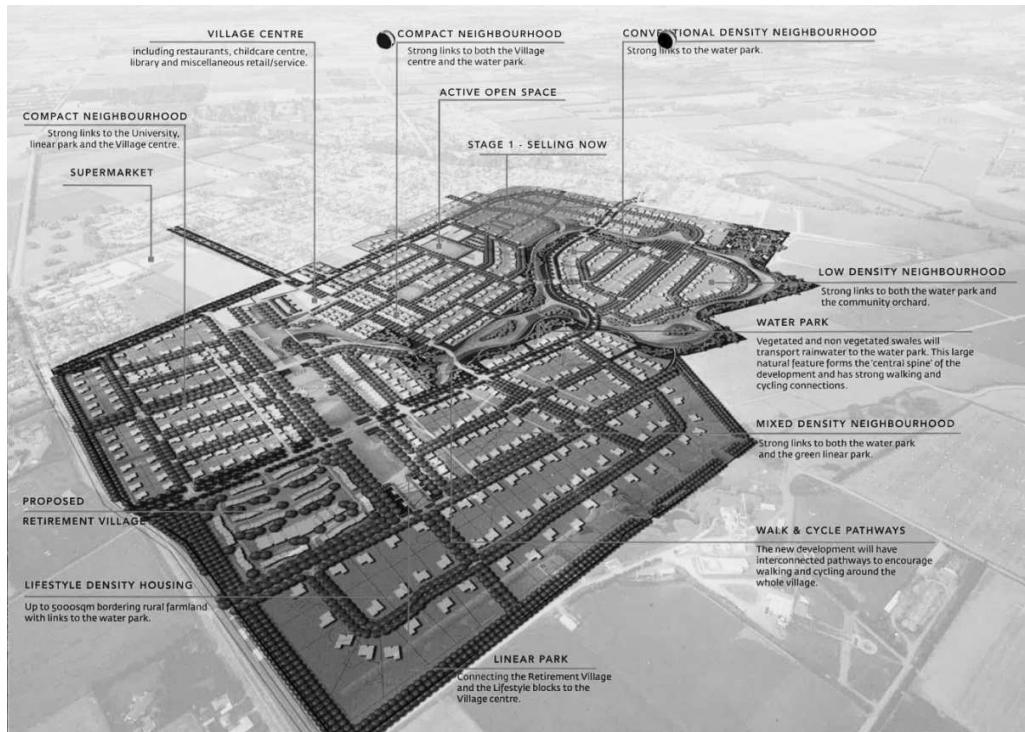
VILLAGE CENTRE
including restaurants, childcare centre, library and miscellaneous retail/service.

COMPACT NEIGHBOURHOOD
Strong links to both the Village centre and the water park.

CONVENTIONAL DENSITY NEIGHBOURHOOD
Strong links to the water park.

ACTIVE OPEN SPACE

COMPACT NEIGHBOURHOOD
Strong links to the University, linear park and the Village centre.

STAGE 1 - SELLING NOW

SUPERMARKET

LOW DENSITY NEIGHBOURHOOD
Strong links to both the water park and the community orchard.

WATER PARK
Vegetated and non vegetated swales will transport rainwater to the water park. This large natural feature forms the 'central spine' of the development and has strong walking and cycling connections.

MIXED DENSITY NEIGHBOURHOOD
Strong links to both the water park and the green linear park.

PROPOSED
RETIREMENT VILLAGE

WALK & CYCLE PATHWAYS
The new development will have interconnected pathways to encourage walking and cycling around the whole village.

LIFESTYLE DENSITY HOUSING
Up to 5000sqm bordering rural farmland with links to the water park.

LINEAR PARK
Connecting the Retirement Village and the Lifestyle blocks to the Village centre.